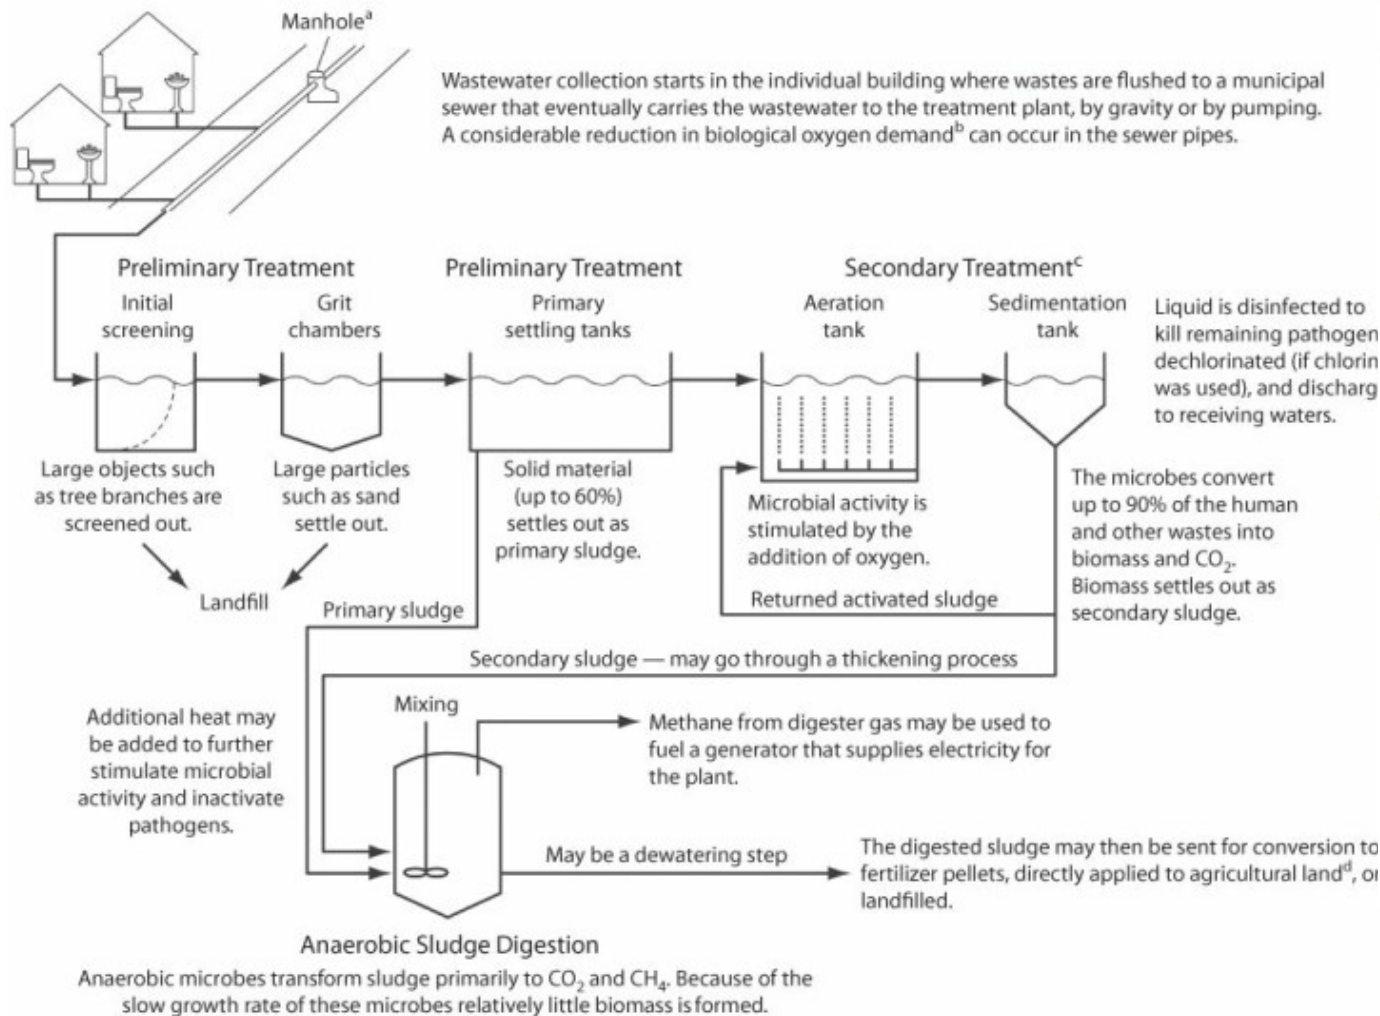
Manhole$^a$

Wastewater collection starts in the individual building where wastes are flushed to a municipal sewer that eventually carries the wastewater to the treatment plant, by gravity or by pumping. A considerable reduction in biological oxygen demand$^b$ can occur in the sewer pipes.

Preliminary Treatment

Initial screening

Grit chambers

Preliminary Treatment

Primary settling tanks

Secondary Treatment$^c$

Aeration tank

Sedimentation tank

Liquid is disinfected to kill remaining pathogen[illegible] dechlorinated (if chlorin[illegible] was used), and discharg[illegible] to receiving waters.

Large objects such as tree branches are screened out.

Large particles such as sand settle out.

Solid material (up to 60%) settles out as primary sludge.

Microbial activity is stimulated by the addition of oxygen.

The microbes convert up to 90% of the human and other wastes into biomass and $CO_2$. Biomass settles out as secondary sludge.

Landfill

Primary sludge

Returned activated sludge

Secondary sludge — may go through a thickening process

Additional heat may be added to further stimulate microbial activity and inactivate pathogens.

Mixing

Methane from digester gas may be used to fuel a generator that supplies electricity for the plant.

May be a dewatering step

The digested sludge may then be sent for conversion to fertilizer pellets, directly applied to agricultural land$^d$, o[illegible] landfilled.

Anaerobic Sludge Digestion

Anaerobic microbes transform sludge primarily to $CO_2$ and $CH_4$. Because of the slow growth rate of these microbes relatively little biomass is formed.